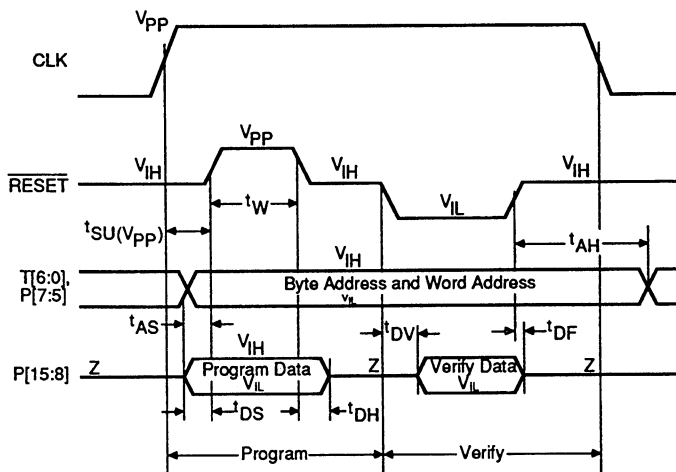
$V_{PP}$

CLK

$\overline{RESET}$

$V_{IH}$

$V_{PP}$

$t_W$

$V_{IH}$

$V_{IL}$

$V_{IH}$

$t_{SU}(V_{PP})$

$V_{IH}$

$t_{AH}$

T[6:0], P[7:5]

Byte Address and Word Address

$V_{IL}$

$t_{AS}$

$t_{DV}$

$t_{DF}$

$V_{IH}$

P[15:8]

Z

Program Data

$V_{IL}$

Z

Verify Data

$V_{IL}$

Z

$t_{DS}$

$t_{DH}$

Program

Verify